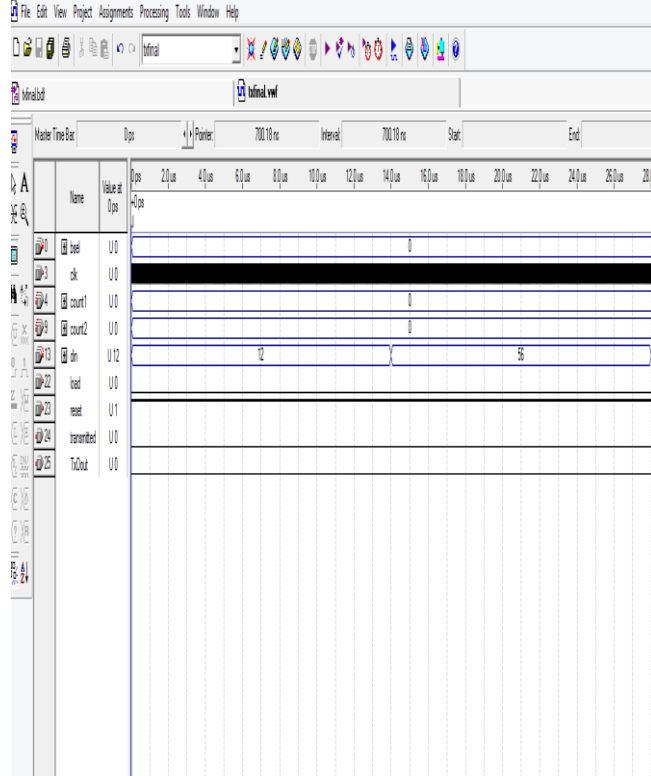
File Edit View Project Assignments Processing Tools Window Help

txfinal

txfinal.bdf

txfinal.vwf

Master Time Bar: 0 ps Pointer: 700.18 ns Interval: 700.18 ns Start: End:

0 ps 2.0 us 4.0 us 6.0 us 8.0 us 10.0 us 12.0 us 14.0 us 16.0 us 18.0 us 20.0 us 22.0 us 24.0 us 26.0 us 28

0 ps

| | Name | Value at 0 ps | |
|---|---|---|---|
| 0 | bsel | U 0 | 0 |
| 3 | clk | U 0 | |
| 4 | count1 | U 0 | 0 |
| 9 | count2 | U 0 | 0 |
| 13 | din | U 12 | 12 56 |
| 22 | load | U 0 | |
| 23 | reset | U 1 | |
| 24 | transmitted | U 0 | |
| 25 | TxDout | U 0 | |